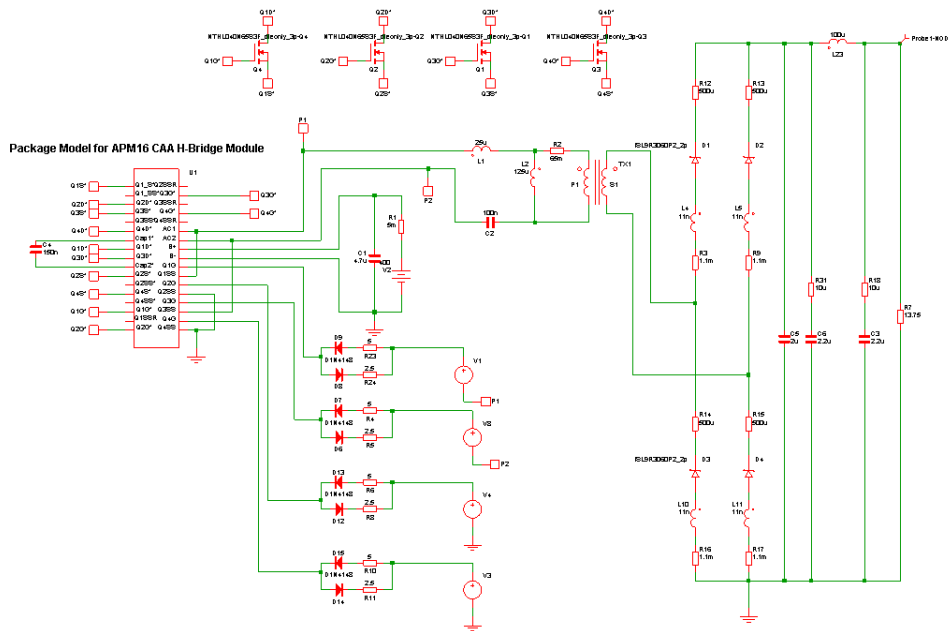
Q1D*
NTHL040N65S3F_dieonly_3p-Q4
Q1G*
Q4
Q1S*

Q2D*
NTHL040N65S3F_dieonly_3p-Q2
Q2G*
Q2
Q2S*

Q3D*
NTHL040N65S3F_dieonly_3p-Q1
Q3G*
Q1
Q3S*

Q4D*
NTHL040N65S3F_dieonly_3p-Q3
Q4G*
Q3
Q4S*

Package Model for APM16 CAA H-Bridge Module

P1
25u
L1
R2
65m
L2
125u
P1
S1
TX1
100n
C2
P2
R1
5m
C1
4.7u
400
V2

U1
Q1S*
Q2D*
Q3S*
Q4G*
C4
150n
Q1G*
Q3G*
Q2S*
Q4S*
Q1G*
Q2G*
Q1_S*Q2SSR
Q1_SS*Q30*
Q2D* Q3SSR
Q3S* Q4G*
Q3SSQ4SSR
Q4S* AC1
Cap1* AC2
Q1S* B+
Q3G* B-
Cap2* Q1G
Q2S* Q1SS
Q2SS* Q2G
Q4S* Q2SS
Q4SS* Q3G
Q1G* Q3SS
Q1SSR Q4G
Q2G* Q4SS
Q3G*
Q4G*

D9
D1N4148
D8
5
R23
2.5
R24
V1
P1

D7
D1N4148
D6
5
R4
2.5
R5
V5
P2

D13
D1N4148
D12
5
R6
2.5
R8
V4

D15
D1N4148
D14
5
R10
2.5
R11
V3

R12
500u
R13
500u
100u
L23
Probe1-MOD
FSL9R30D6DPZ_2p
D1
D2
L4
11n
L5
11n
R3
1.1m
R9
1.1m
R31
10u
R12
10u
R7
13.75
C5
2u
C6
2.2u
C3
2.2u
R14
500u
R15
500u
FSL9R30D6DPZ_2p
D3
D4
L10
11n
L11
11n
R16
1.1m
R17
1.1m